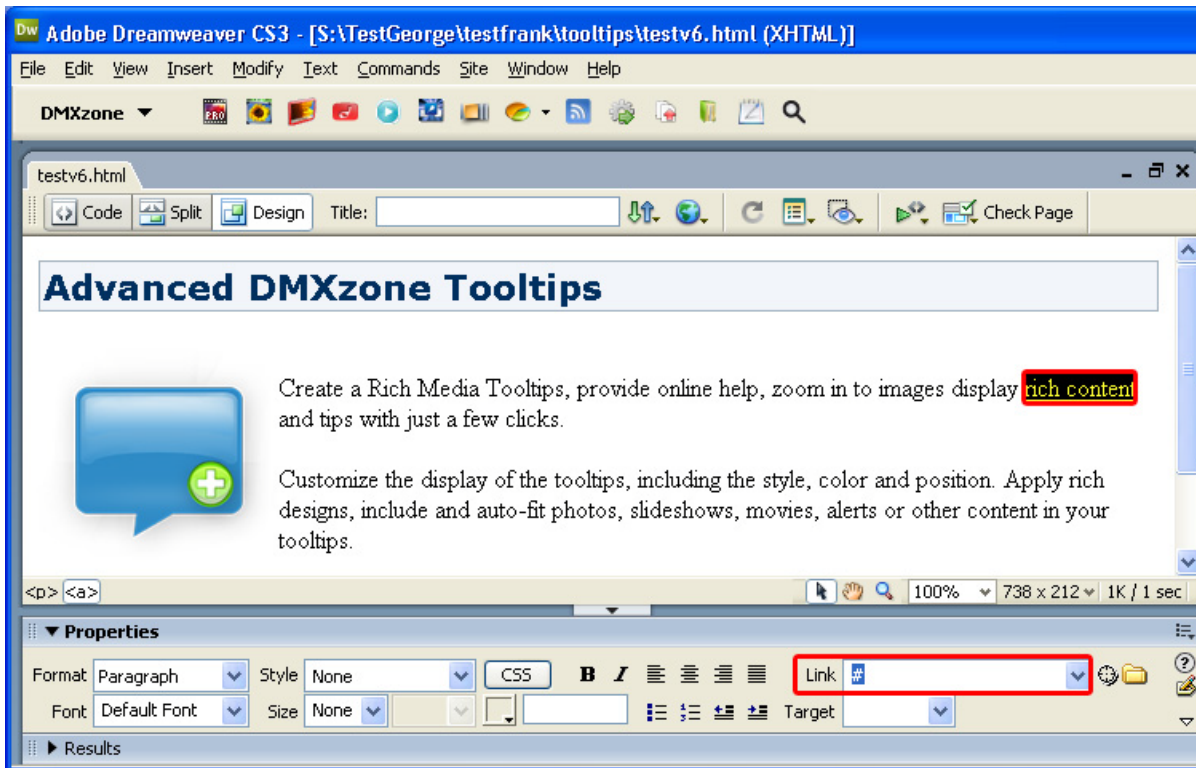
Dw Adobe Dreamweaver CS3 - [S:\TestGeorge\testfrank\tooltips\testv6.html (XHTML)]

File Edit View Insert Modify Text Commands Site Window Help

DMXzone ▼

testv6.html

Code Split Design Title: Check Page

Advanced DMXzone Tooltips

Create a Rich Media Tooltips, provide online help, zoom in to images display rich content and tips with just a few clicks.

Customize the display of the tooltips, including the style, color and position. Apply rich designs, include and auto-fit photos, slideshows, movies, alerts or other content in your tooltips.

<p> <a> 100% 738 x 212 1K / 1 sec

▼ Properties

Format Paragraph Style None CSS B I Link #

Font Default Font Size None Target

▶ Results